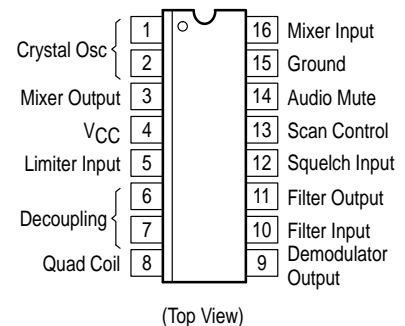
Crystal Osc 1 2
Mixer Output 3
$V_{CC}$ 4
Limiter Input 5
Decoupling 6 7
Quad Coil 8

16 Mixer Input
15 Ground
14 Audio Mute
13 Scan Control
12 Squelch Input
11 Filter Output
10 Filter Input
9 Demodulator Output

(Top View)